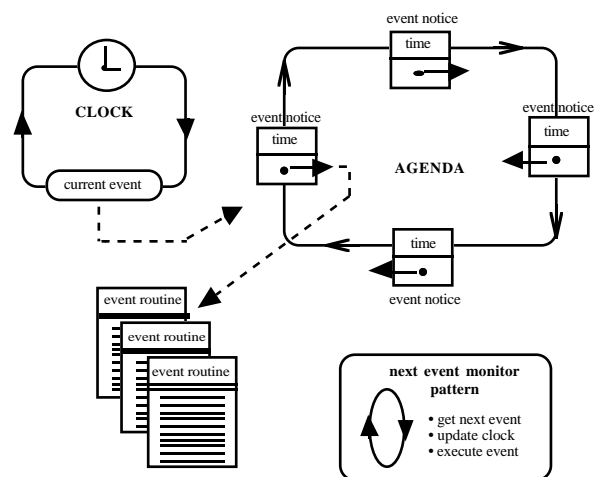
CLOCK

current event

event notice

time

event notice

time

event notice

time

AGENDA

time

event notice

event routine

event routine

event routine

next event monitor pattern

• get next event
• update clock
• execute event